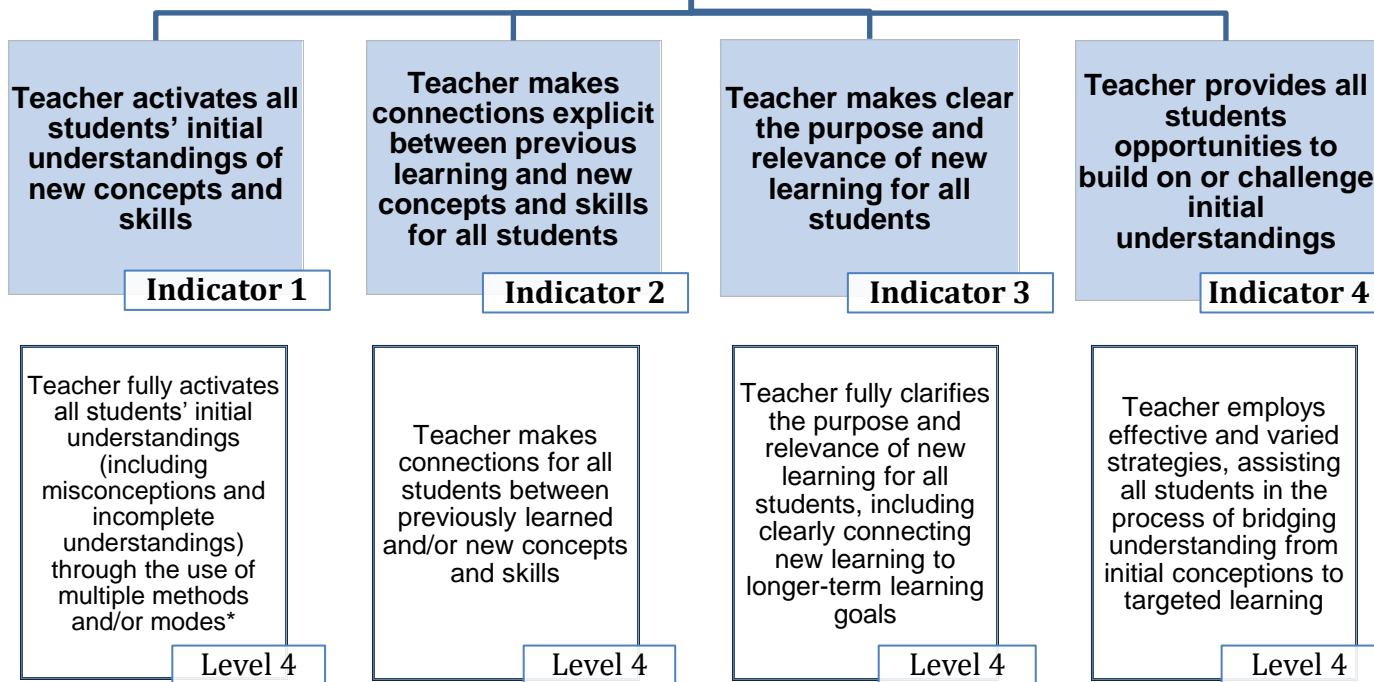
Teacher activates all students' initial understandings of new concepts and skills

Indicator 1

Teacher makes connections explicit between previous learning and new concepts and skills for all students

Indicator 2

Teacher makes clear the purpose and relevance of new learning for all students

Indicator 3

Teacher provides all students opportunities to build on or challenge initial understandings

Indicator 4

Teacher fully activates all students' initial understandings (including misconceptions and incomplete understandings) through the use of multiple methods and/or modes*

Level 4

Teacher makes connections for all students between previously learned and/or new concepts and skills

Level 4

Teacher fully clarifies the purpose and relevance of new learning for all students, including clearly connecting new learning to longer-term learning goals

Level 4

Teacher employs effective and varied strategies, assisting all students in the process of bridging understanding from initial conceptions to targeted learning

Level 4